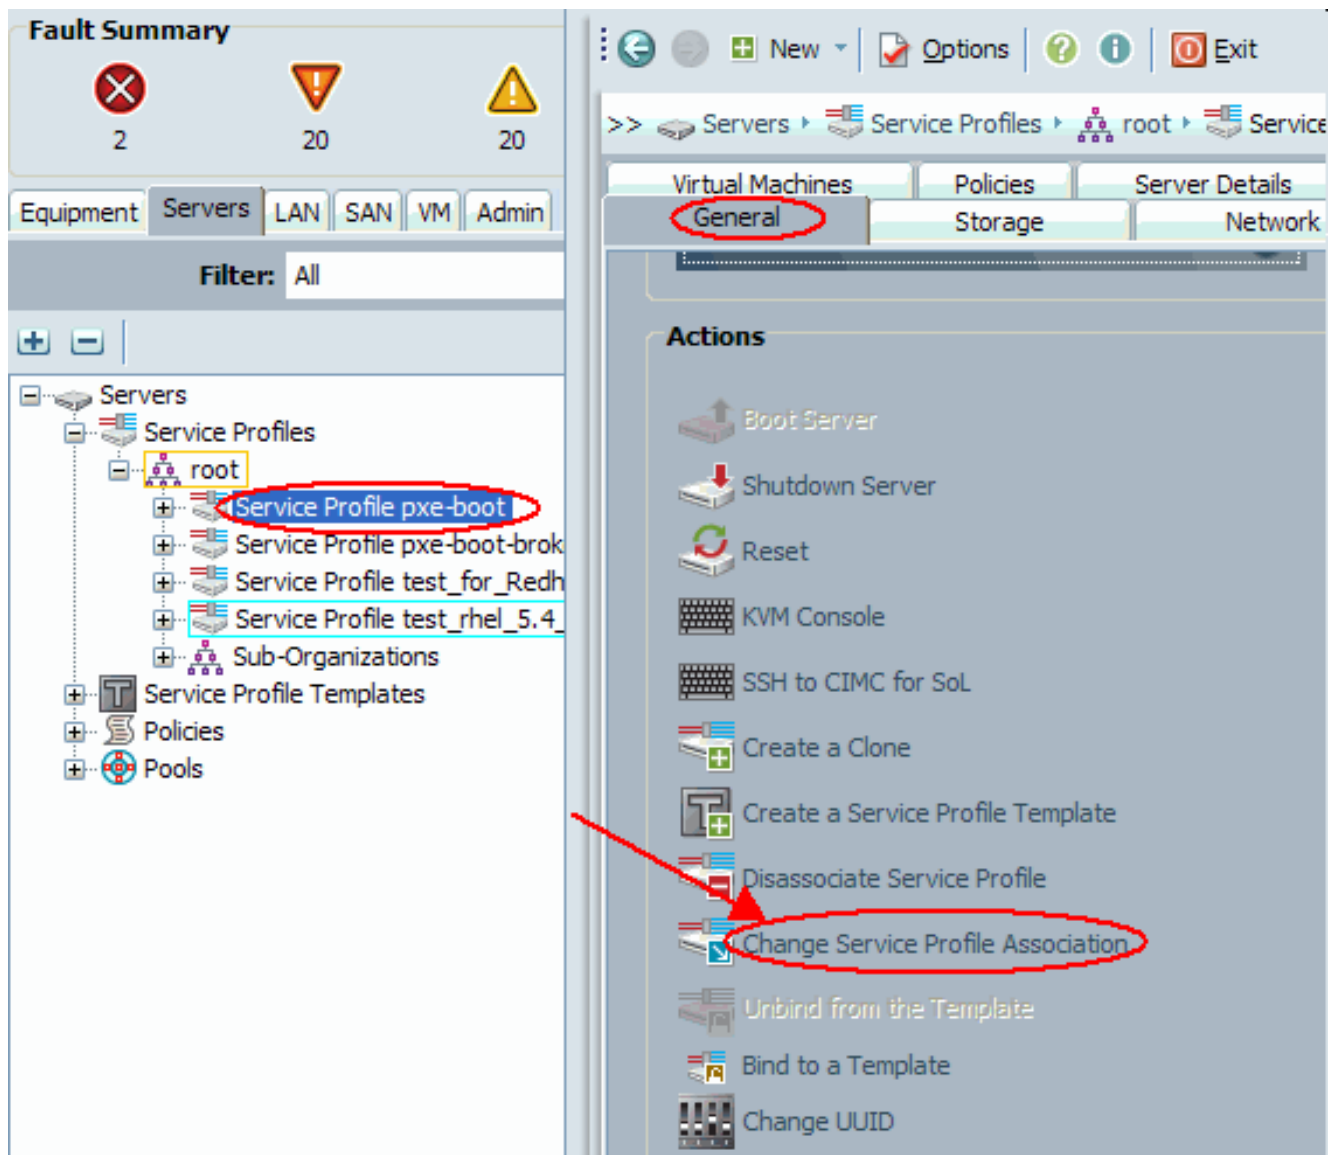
Fault Summary

2 20 20

Equipment Servers LAN SAN VM Admin

Filter: All

Servers
Service Profiles
root
Service Profile pxe-boot
Service Profile pxe-boot-brok
Service Profile test_for_Redh
Service Profile test_rhel_5.4_
Sub-Organizations
Service Profile Templates
Policies
Pools

New Options Exit

>> Servers ▸ Service Profiles ▸ root ▸ Service

Virtual Machines Policies Server Details
General Storage Network

Actions

Boot Server
Shutdown Server
Reset
KVM Console
SSH to CIMC for SoL
Create a Clone
Create a Service Profile Template
Disassociate Service Profile
Change Service Profile Association
Unbind from the Template
Bind to a Template
Change UUID